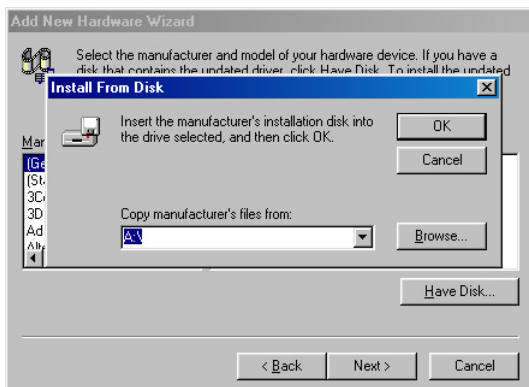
Add New Hardware Wizard

Select the manufacturer and model of your hardware device. If you have a disk that contains the updated driver, click Have Disk. To install the updated

Install From Disk

Insert the manufacturer's installation disk into the drive selected, and then click OK.

OK

Cancel

Mar
(Ge
(St
3C
3D
Ad
Alt

Copy manufacturer's files from:

A:\

Browse...

Have Disk...

< Back

Next >

Cancel